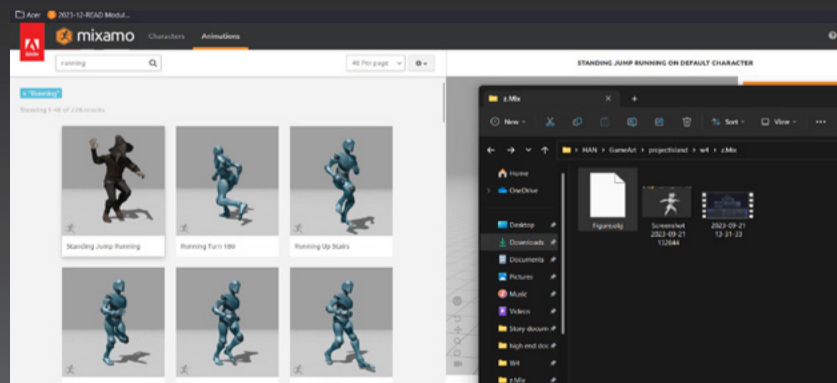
Acer 2023-12-READ Modul...

Adobe mixamo Characters Animations

running

40 Per page

× "Running"

Showing 1-40 of 226 results

Standing Jump Running

Running Turn 180

Running Up Stairs

STANDING JUMP RUNNING ON DEFAULT CHARACTER

z.Mix

New

Sort

View

HAN > GameArt > projectIsland > wl > z.Mix

Home

OneDrive

Desktop

Downloads

Documents

Pictures

Music

Videos

Story docum

high end doc

WI

z.Mix

Figure.sfp

Screenshot 2023-09-21 132644

2023-09-21 13-31-33